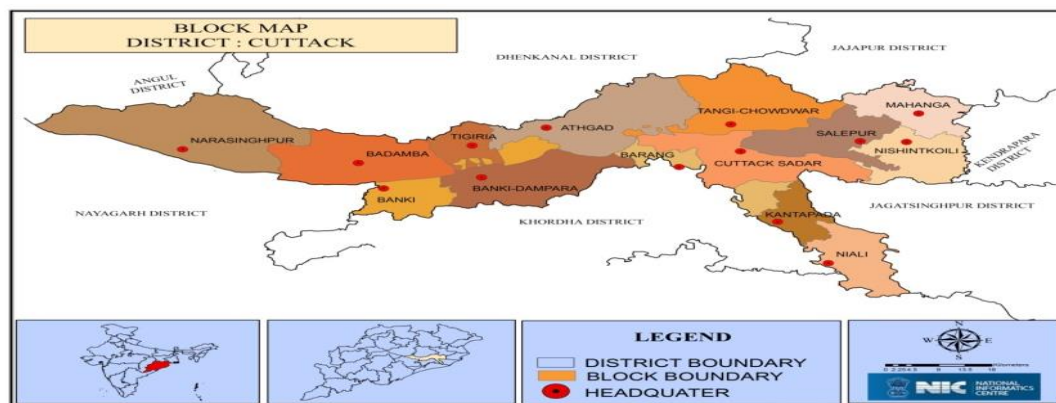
BLOCK MAP
DISTRICT : CUTTACK

ANGUL DISTRICT

DHENKANAL DISTRICT

JAJAPUR DISTRICT

KENDRAPARA DISTRICT

NAYAGARH DISTRICT

KHORDHA DISTRICT

JAGATSINGHPUR DISTRICT

NARASINGHPUR

BADAMBA

TIGIRIA

ATHGAD

TANGI-CHOWDWAR

MAHANGA

SALEPUR

NISHINTKOILI

BARANG

CUTTACK SADAR

BANKI

BANKI-DAMPARA

KANTAPADA

NIALI

LEGEND

DISTRICT BOUNDARY

BLOCK BOUNDARY

HEADQUATER

N
W E
S

0 2.254.5 9 13.5 18 Kilometers

NIC NATIONAL INFORMATICS CENTRE